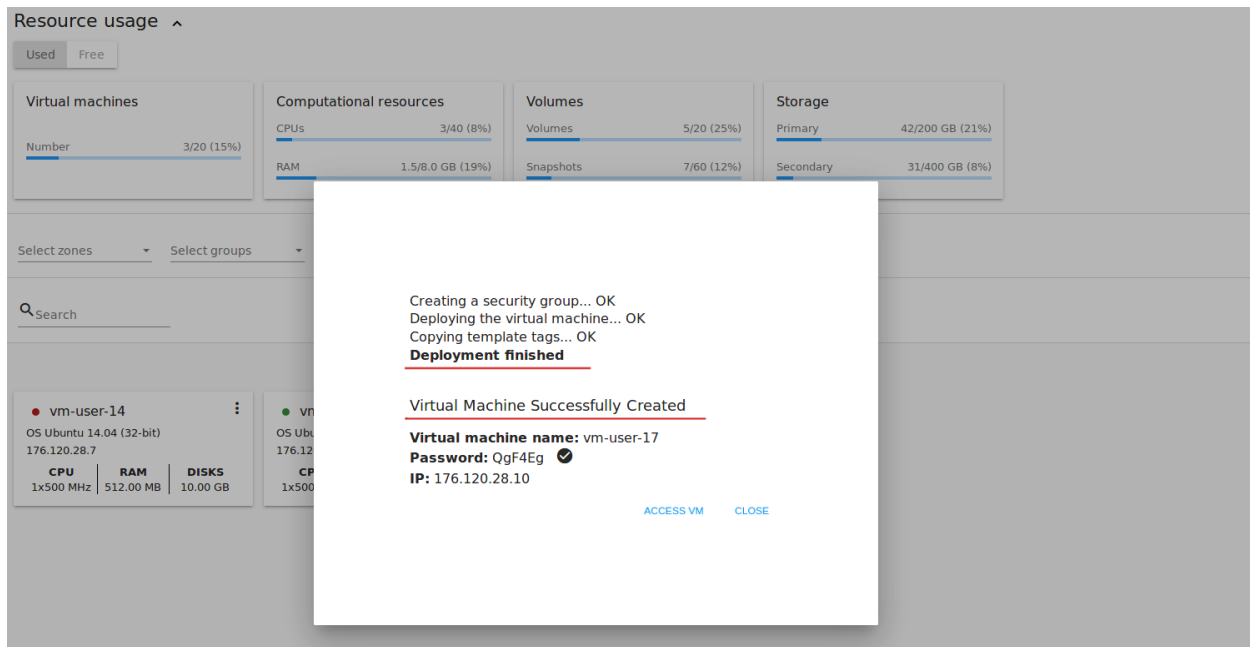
Resource usage ^

Used Free

Virtual machines

Number 3/20 (15%)

Computational resources

CPUs 3/40 (8%)

RAM 1.5/8.0 GB (19%)

Volumes

Volumes 5/20 (25%)

Snapshots 7/60 (12%)

Storage

Primary 42/200 GB (21%)

Secondary 31/400 GB (8%)

Select zones

Select groups

Search

vm-user-14

OS Ubuntu 14.04 (32-bit)

176.120.28.7

| CPU | RAM | DISKS |
|---|---|---|
| 1x500 MHz | 512.00 MB | 10.00 GB |

vm

OS Ubu

176.12

CP

1x500

Creating a security group... OK
Deploying the virtual machine... OK
Copying template tags... OK
**Deployment finished**

Virtual Machine Successfully Created

**Virtual machine name:** vm-user-17
**Password:** QgF4Eg
**IP:** 176.120.28.10

ACCESS VM CLOSE